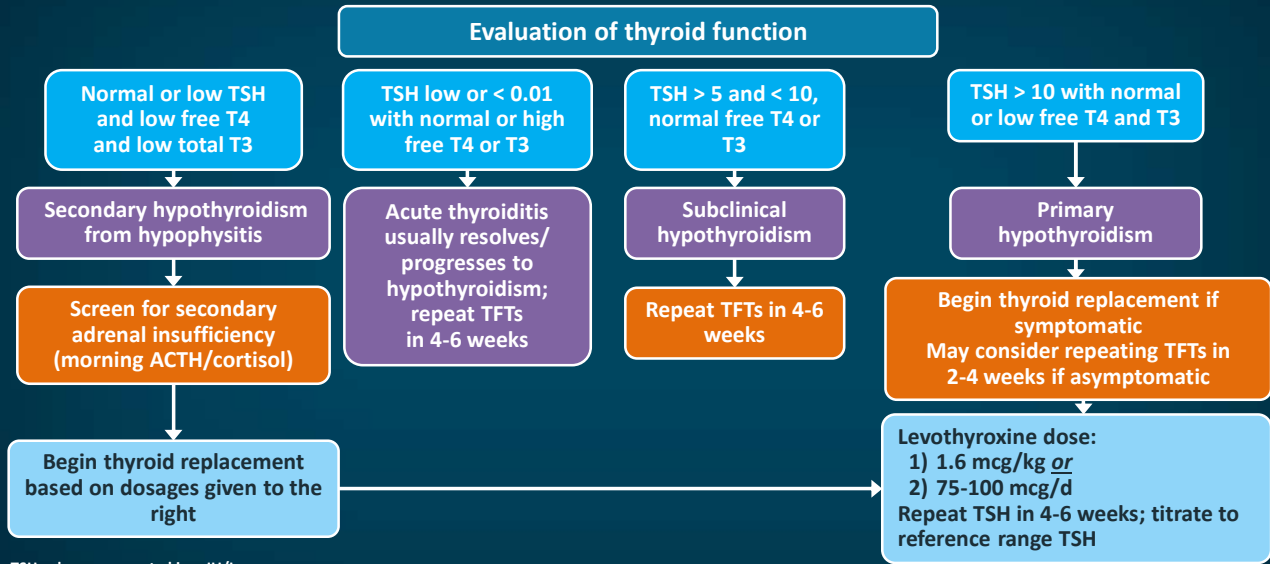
Evaluation of thyroid function

Normal or low TSH and low free T4 and low total T3

Secondary hypothyroidism from hypophysitis

Screen for secondary adrenal insufficiency (morning ACTH/cortisol)

Begin thyroid replacement based on dosages given to the right

TSH low or < 0.01 with normal or high free T4 or T3

Acute thyroiditis usually resolves/ progresses to hypothyroidism; repeat TFTs in 4-6 weeks

TSH > 5 and < 10, normal free T4 or T3

Subclinical hypothyroidism

Repeat TFTs in 4-6 weeks

TSH > 10 with normal or low free T4 and T3

Primary hypothyroidism

Begin thyroid replacement if symptomatic
May consider repeating TFTs in 2-4 weeks if asymptomatic

Levothyroxine dose:
1) 1.6 mcg/kg *or*
2) 75-100 mcg/d
Repeat TSH in 4-6 weeks; titrate to reference range TSH

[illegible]